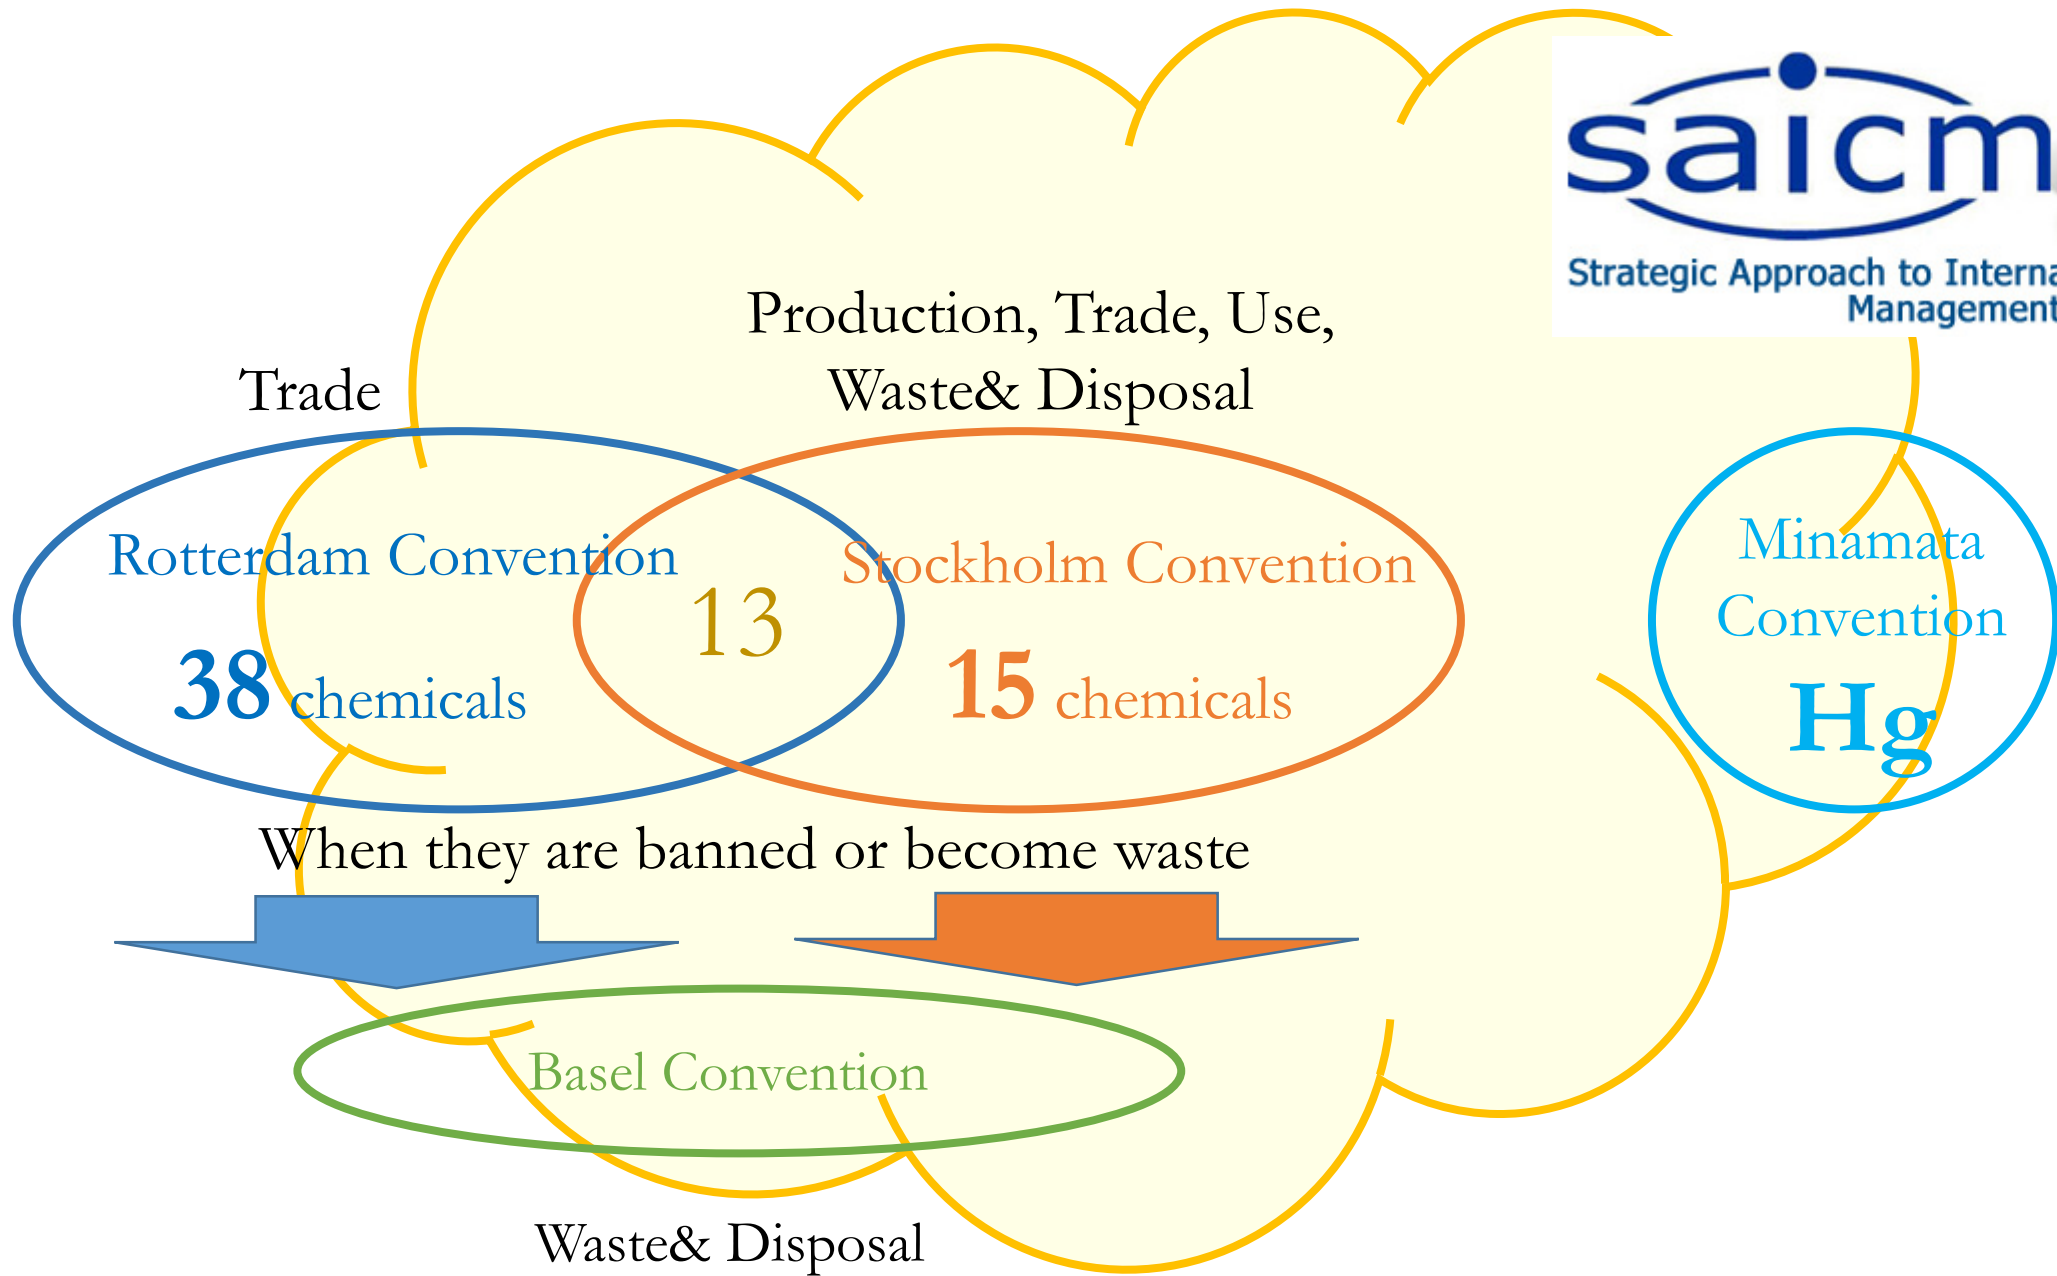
saicm
Strategic Approach to Interna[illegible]
Management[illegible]

Production, Trade, Use, Waste& Disposal

Trade

Rotterdam Convention
38 chemicals

13

Stockholm Convention
15 chemicals

Minamata Convention
Hg

When they are banned or become waste

Basel Convention

Waste& Disposal